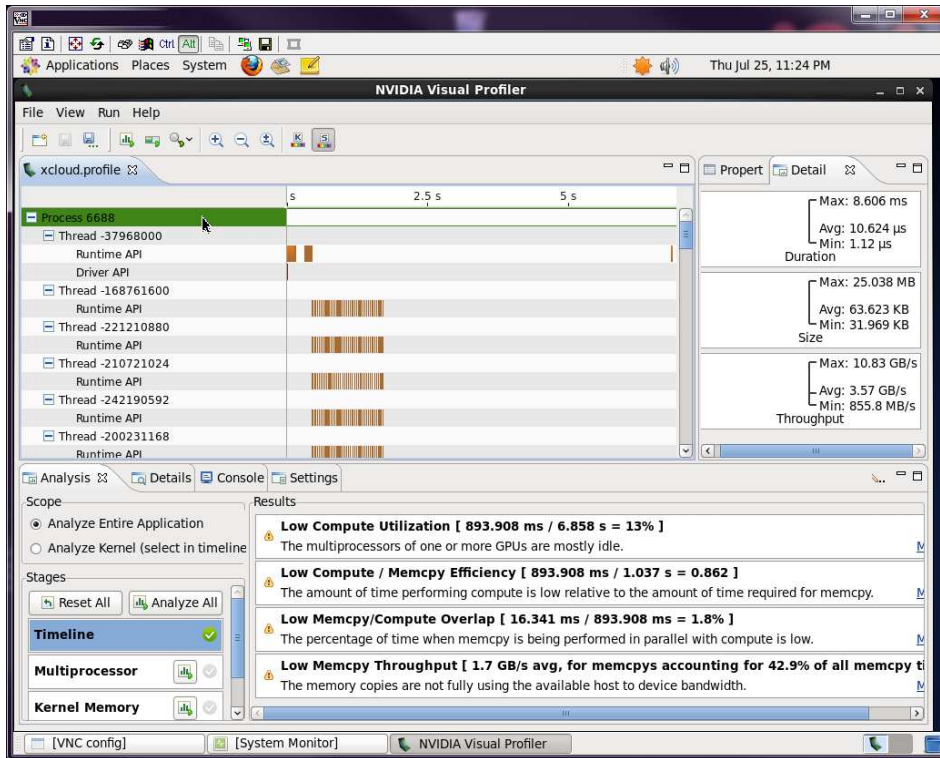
Ctrl Alt

Applications Places System

Thu Jul 25, 11:24 PM

NVIDIA Visual Profiler

File View Run Help

xcloud.profile

s 2.5 s 5 s

Process 6688
Thread -37968000
Runtime API
Driver API
Thread -168761600
Runtime API
Thread -221210880
Runtime API
Thread -210721024
Runtime API
Thread -242190592
Runtime API
Thread -200231168
Runtime API

Propert Detail

Max: 8.606 ms
Avg: 10.624 μs
Min: 1.12 μs
Duration

Max: 25.038 MB
Avg: 63.623 KB
Min: 31.969 KB
Size

Max: 10.83 GB/s
Avg: 3.57 GB/s
Min: 855.8 MB/s
Throughput

Analysis Details Console Settings

Scope
Analyze Entire Application
Analyze Kernel (select in timeline

Stages
Reset All Analyze All
Timeline
Multiprocessor
Kernel Memory

Results

Low Compute Utilization [ 893.908 ms / 6.858 s = 13% ]
The multiprocessors of one or more GPUs are mostly idle.

Low Compute / Memcpy Efficiency [ 893.908 ms / 1.037 s = 0.862 ]
The amount of time performing compute is low relative to the amount of time required for memcpy.

Low Memcpy/Compute Overlap [ 16.341 ms / 893.908 ms = 1.8% ]
The percentage of time when memcpy is being performed in parallel with compute is low.

Low Memcpy Throughput [ 1.7 GB/s avg, for memcpys accounting for 42.9% of all memcpy ti
The memory copies are not fully using the available host to device bandwidth.

[VNC config] [System Monitor] NVIDIA Visual Profiler